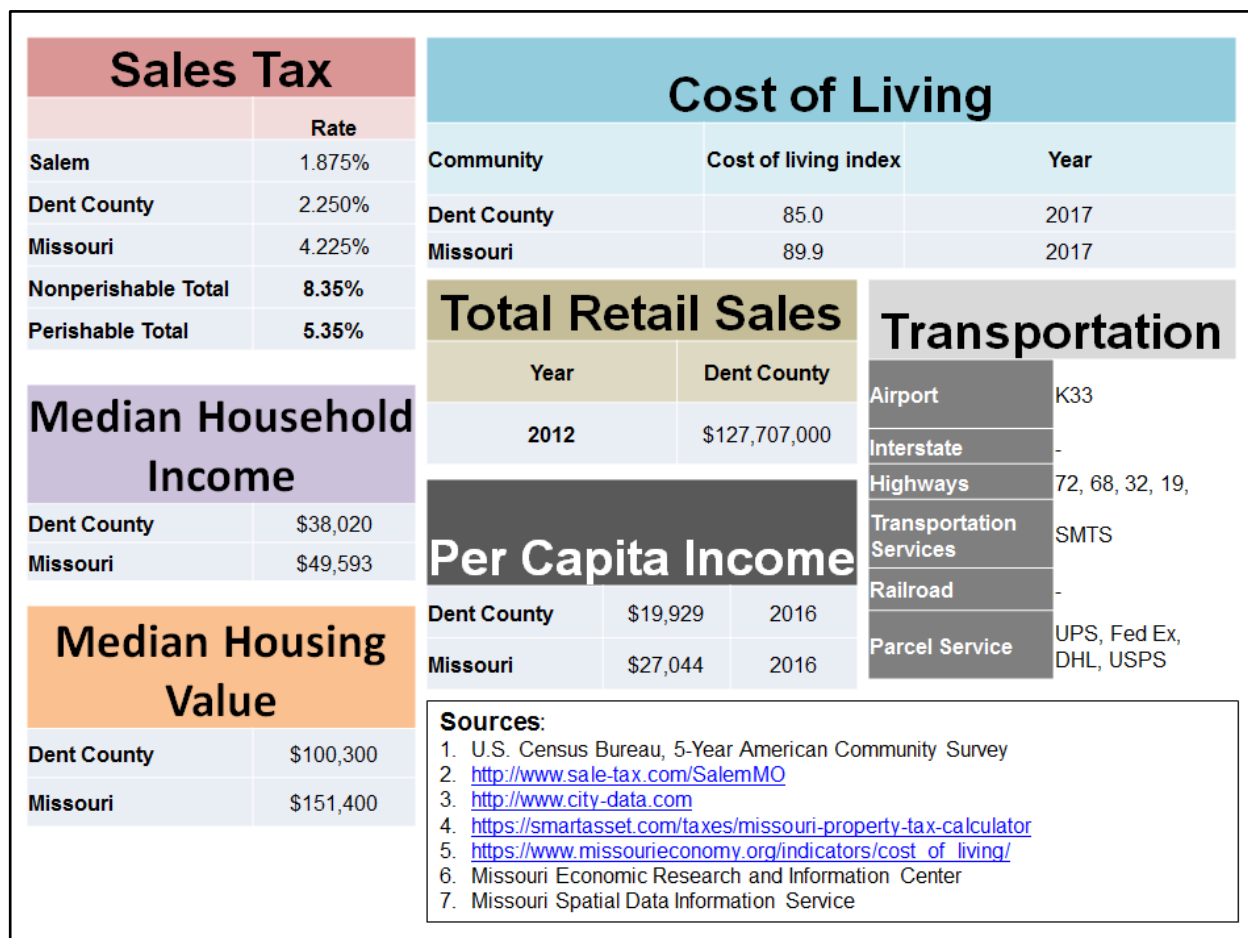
Sales Tax

| | Rate |
|---|---|
| Salem | 1.875% |
| Dent County | 2.250% |
| Missouri | 4.225% |
| Nonperishable Total | 8.35% |
| Perishable Total | 5.35% |

Median Household Income

| | |
|---|---|
| Dent County | \$38,020 |
| Missouri | \$49,593 |

Median Housing Value

| | |
|---|---|
| Dent County | \$100,300 |
| Missouri | \$151,400 |

Cost of Living

| Community | Cost of living index | Year |
|---|---|---|
| Dent County | 85.0 | 2017 |
| Missouri | 89.9 | 2017 |

Total Retail Sales

| Year | Dent County |
|---|---|
| 2012 | \$127,707,000 |

Per Capita Income

| | | |
|---|---|---|
| Dent County | \$19,929 | 2016 |
| Missouri | \$27,044 | 2016 |

Transportation

| | |
|---|---|
| Airport | K33 |
| Interstate | - |
| Highways | 72, 68, 32, 19, |
| Transportation Services | SMTS |
| Railroad | - |
| Parcel Service | UPS, Fed Ex, DHL, USPS |

Sources:
1. U.S. Census Bureau, 5-Year American Community Survey
2. http://www.sale-tax.com/SalemMO
3. http://www.city-data.com
4. https://smartasset.com/taxes/missouri-property-tax-calculator
5. https://www.missourieconomy.org/indicators/cost_of_living/
6. Missouri Economic Research and Information Center
7. Missouri Spatial Data Information Service